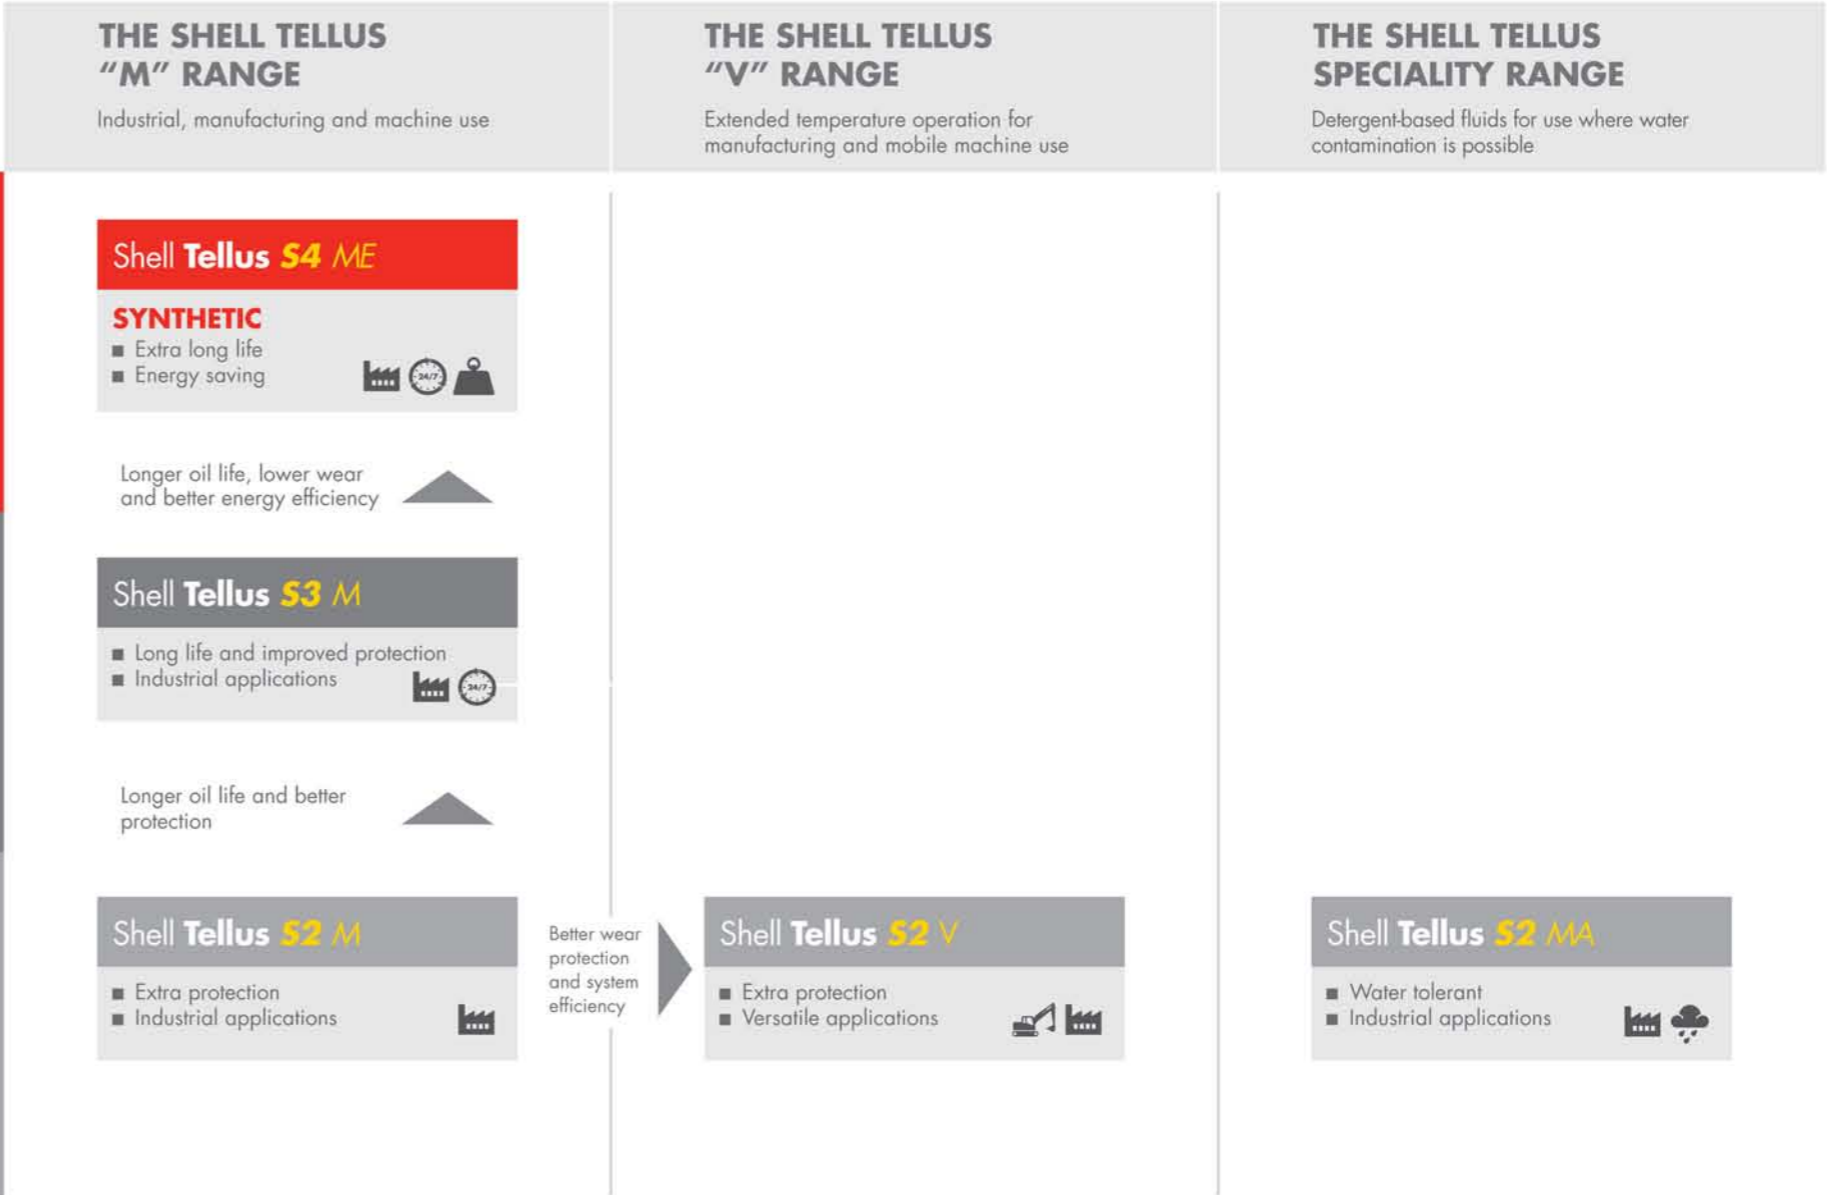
THE SHELL TELLUS "M" RANGE

Industrial, manufacturing and machine use

THE SHELL TELLUS "V" RANGE

Extended temperature operation for manufacturing and mobile machine use

THE SHELL TELLUS SPECIALITY RANGE

Detergent-based fluids for use where water contamination is possible

Shell Tellus S4 ME

SYNTHETIC
■ Extra long life
■ Energy saving

24/7

Longer oil life, lower wear and better energy efficiency

Shell Tellus S3 M

■ Long life and improved protection
■ Industrial applications

24/7

Longer oil life and better protection

Shell Tellus S2 M

■ Extra protection
■ Industrial applications

Better wear protection and system efficiency

Shell Tellus S2 V

■ Extra protection
■ Versatile applications

Shell Tellus S2 MA

■ Water tolerant
■ Industrial applications